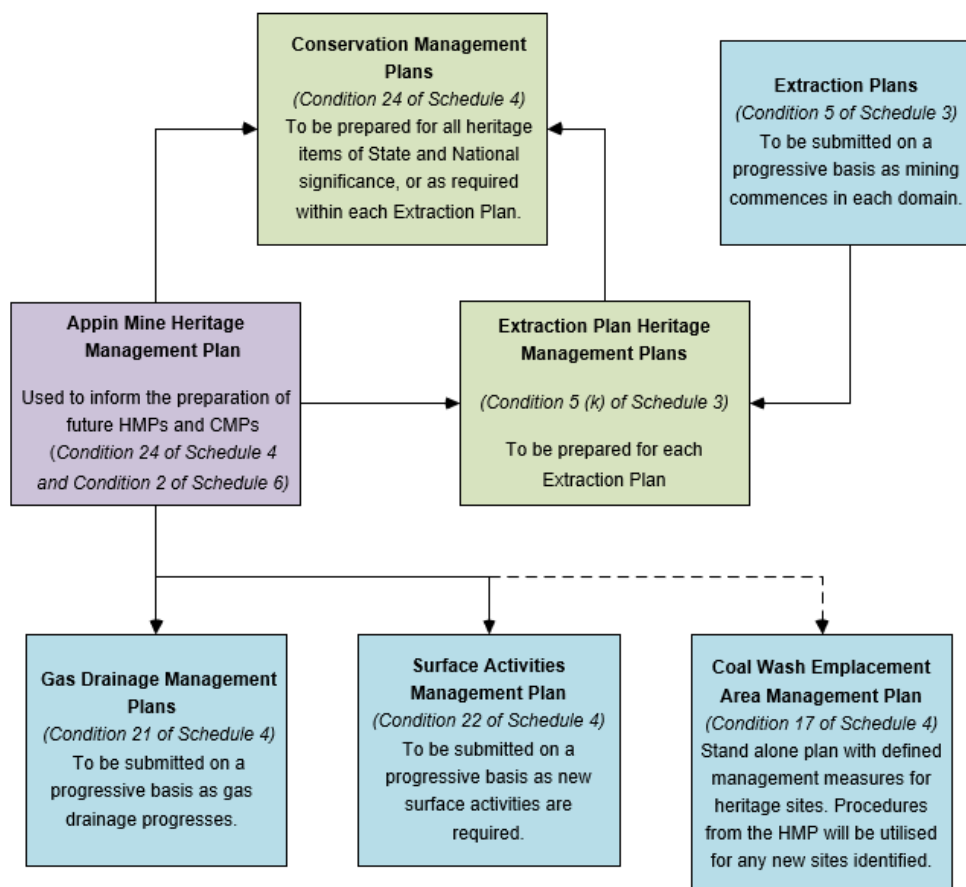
Conservation Management Plans
(Condition 24 of Schedule 4)
To be prepared for all heritage items of State and National significance, or as required within each Extraction Plan.

Extraction Plans
(Condition 5 of Schedule 3)
To be submitted on a progressive basis as mining commences in each domain.

Appin Mine Heritage Management Plan
Used to inform the preparation of future HMPs and CMPs
(Condition 24 of Schedule 4 and Condition 2 of Schedule 6)

Extraction Plan Heritage Management Plans
(Condition 5 (k) of Schedule 3)
To be prepared for each Extraction Plan

Gas Drainage Management Plans
(Condition 21 of Schedule 4)
To be submitted on a progressive basis as gas drainage progresses.

Surface Activities Management Plan
(Condition 22 of Schedule 4)
To be submitted on a progressive basis as new surface activities are required.

Coal Wash Emplacement Area Management Plan
(Condition 17 of Schedule 4)
Stand alone plan with defined management measures for heritage sites. Procedures from the HMP will be utilised for any new sites identified.